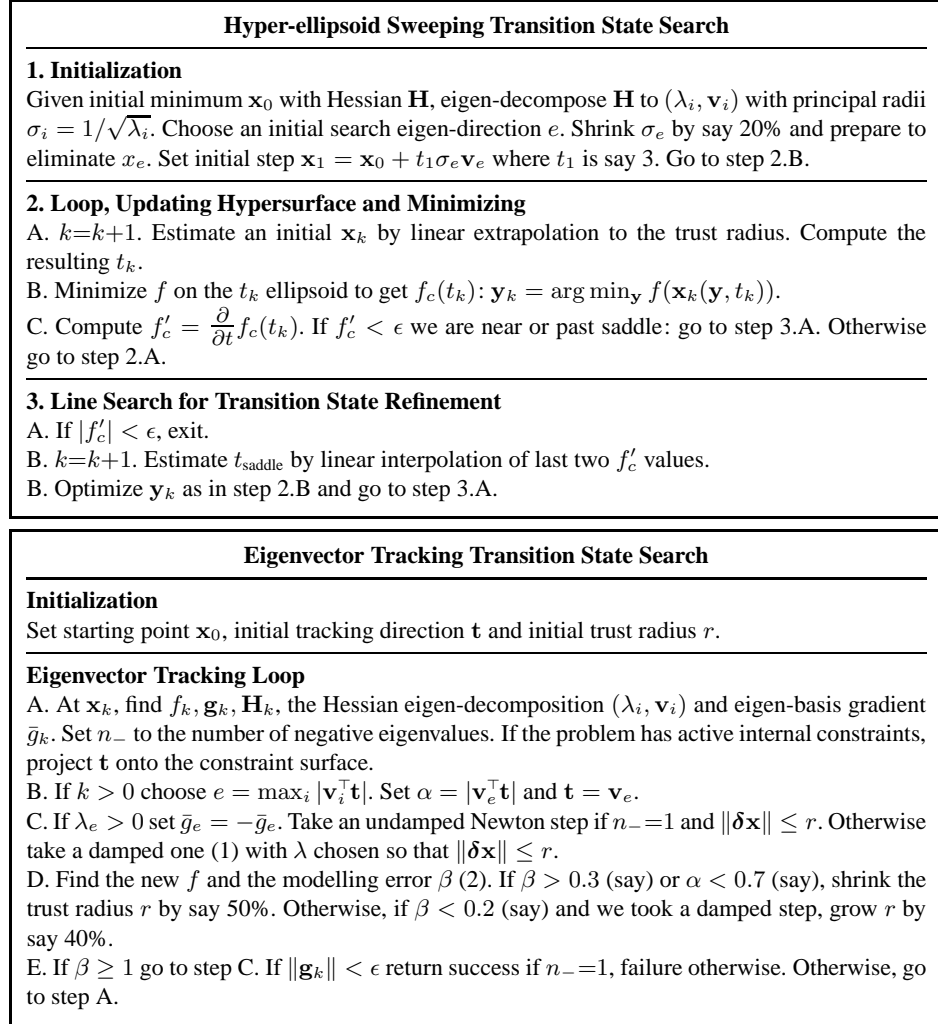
**Hyper-ellipsoid Sweeping Transition State Search**

**1. Initialization**
Given initial minimum $\mathbf{x}_0$ with Hessian $\mathbf{H}$, eigen-decompose $\mathbf{H}$ to $(\lambda_i, \mathbf{v}_i)$ with principal radii $\sigma_i = 1/\sqrt{\lambda_i}$. Choose an initial search eigen-direction $e$. Shrink $\sigma_e$ by say 20% and prepare to eliminate $x_e$. Set initial step $\mathbf{x}_1 = \mathbf{x}_0 + t_1 \sigma_e \mathbf{v}_e$ where $t_1$ is say 3. Go to step 2.B.

**2. Loop, Updating Hypersurface and Minimizing**
A. $k$=$k$+1. Estimate an initial $\mathbf{x}_k$ by linear extrapolation to the trust radius. Compute the resulting $t_k$.
B. Minimize $f$ on the $t_k$ ellipsoid to get $f_c(t_k)$: $\mathbf{y}_k = \arg\min_{\mathbf{y}} f(\mathbf{x}_k(\mathbf{y}, t_k))$.
C. Compute $f_c' = \frac{\partial}{\partial t} f_c(t_k)$. If $f_c' < \epsilon$ we are near or past saddle: go to step 3.A. Otherwise go to step 2.A.

**3. Line Search for Transition State Refinement**
A. If $|f_c'| < \epsilon$, exit.
B. $k$=$k$+1. Estimate $t_{\text{saddle}}$ by linear interpolation of last two $f_c'$ values.
B. Optimize $\mathbf{y}_k$ as in step 2.B and go to step 3.A.

**Eigenvector Tracking Transition State Search**

**Initialization**
Set starting point $\mathbf{x}_0$, initial tracking direction $\mathbf{t}$ and initial trust radius $r$.

**Eigenvector Tracking Loop**
A. At $\mathbf{x}_k$, find $f_k$, $\mathbf{g}_k$, $\mathbf{H}_k$, the Hessian eigen-decomposition $(\lambda_i, \mathbf{v}_i)$ and eigen-basis gradient $\bar{g}_k$. Set $n_-$ to the number of negative eigenvalues. If the problem has active internal constraints, project $\mathbf{t}$ onto the constraint surface.
B. If $k > 0$ choose $e = \max_i |\mathbf{v}_i^\top \mathbf{t}|$. Set $\alpha = |\mathbf{v}_e^\top \mathbf{t}|$ and $\mathbf{t} = \mathbf{v}_e$.
C. If $\lambda_e > 0$ set $\bar{g}_e = -\bar{g}_e$. Take an undamped Newton step if $n_-$=1 and $\|\boldsymbol{\delta}\mathbf{x}\| \le r$. Otherwise take a damped one (1) with $\lambda$ chosen so that $\|\boldsymbol{\delta}\mathbf{x}\| \le r$.
D. Find the new $f$ and the modelling error $\beta$ (2). If $\beta > 0.3$ (say) or $\alpha < 0.7$ (say), shrink the trust radius $r$ by say 50%. Otherwise, if $\beta < 0.2$ (say) and we took a damped step, grow $r$ by say 40%.
E. If $\beta \ge 1$ go to step C. If $\|\mathbf{g}_k\| < \epsilon$ return success if $n_-$=1, failure otherwise. Otherwise, go to step A.